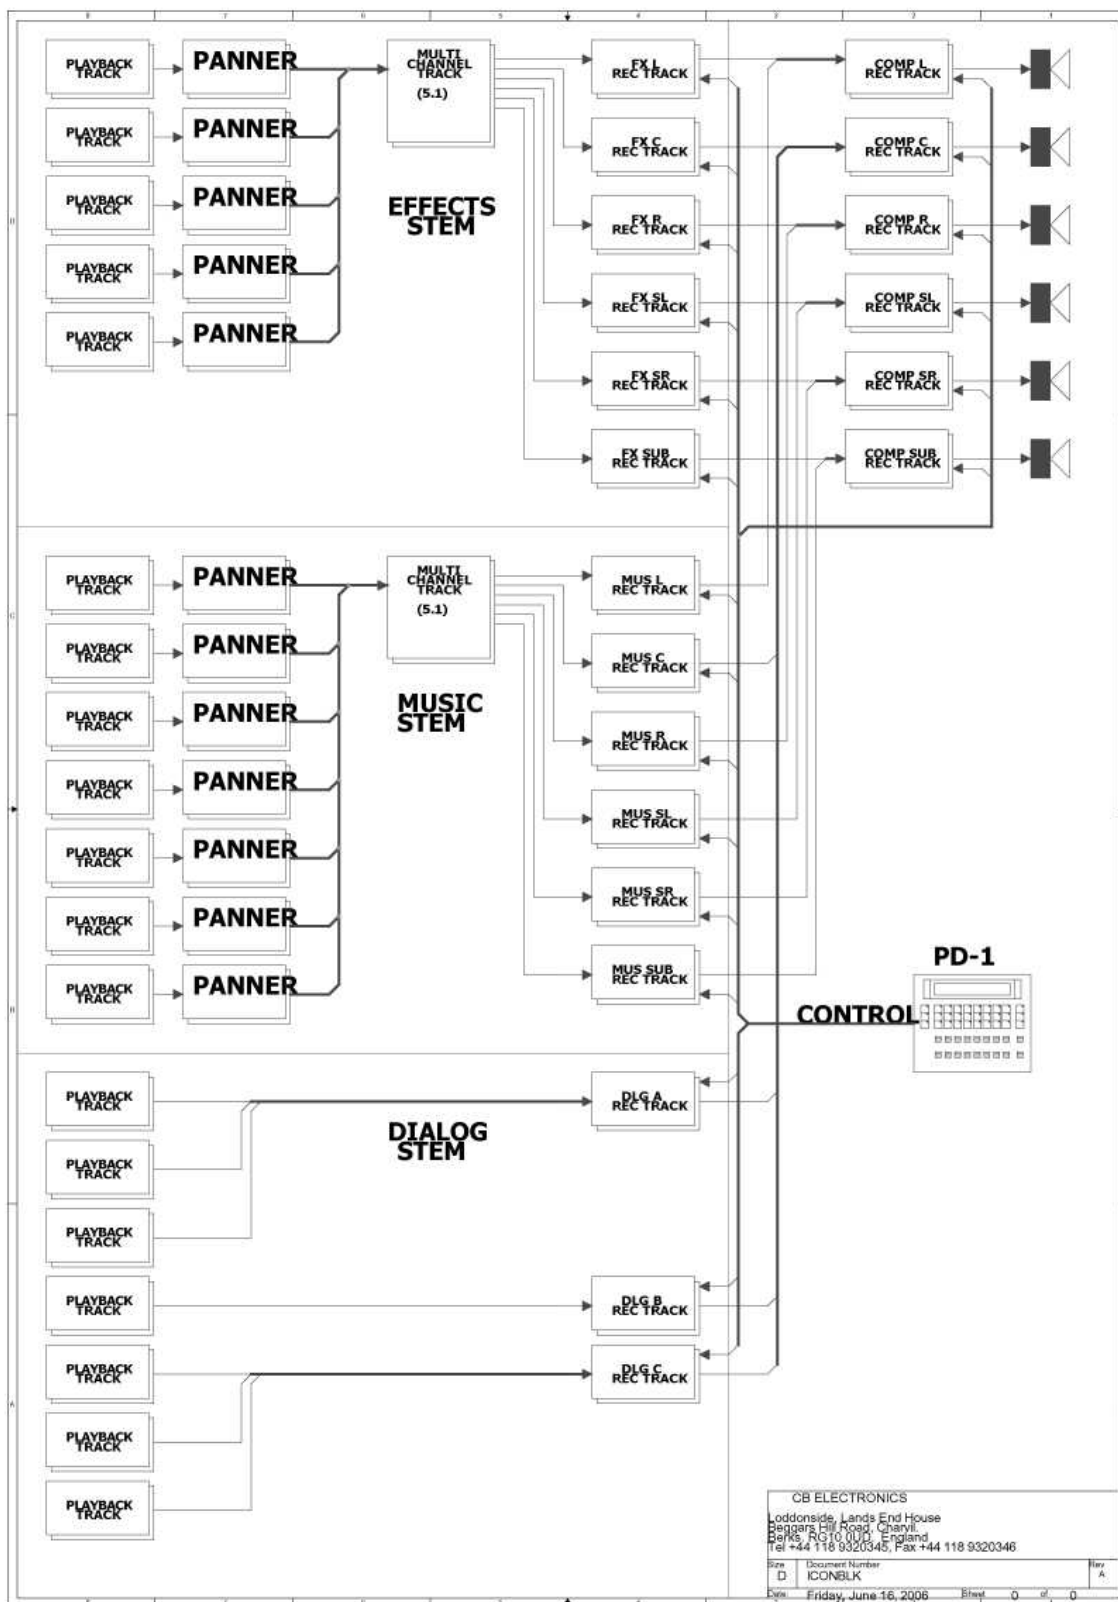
PLAYBACK TRACK
PANNER
PLAYBACK TRACK
PANNER
PLAYBACK TRACK
PANNER
PLAYBACK TRACK
PANNER
PLAYBACK TRACK
PANNER

MULTI CHANNEL TRACK (5.1)

EFFECTS STEM

FX L REC TRACK
FX C REC TRACK
FX R REC TRACK
FX SL REC TRACK
FX SR REC TRACK
FX SUB REC TRACK

COMP L REC TRACK
COMP C REC TRACK
COMP R REC TRACK
COMP SL REC TRACK
COMP SR REC TRACK
COMP SUB REC TRACK

PLAYBACK TRACK
PANNER
PLAYBACK TRACK
PANNER
PLAYBACK TRACK
PANNER
PLAYBACK TRACK
PANNER
PLAYBACK TRACK
PANNER
PLAYBACK TRACK
PANNER
PLAYBACK TRACK
PANNER

MULTI CHANNEL TRACK (5.1)

MUSIC STEM

MUS L REC TRACK
MUS C REC TRACK
MUS R REC TRACK
MUS SL REC TRACK
MUS SR REC TRACK
MUS SUB REC TRACK

PD-1
CONTROL

PLAYBACK TRACK
PLAYBACK TRACK
PLAYBACK TRACK
PLAYBACK TRACK
PLAYBACK TRACK
PLAYBACK TRACK
PLAYBACK TRACK

DIALOG STEM

DLG A REC TRACK
DLG B REC TRACK
DLG C REC TRACK

CB ELECTRONICS
Loddonside, Lands End House
Beggars Hill Road, Charvil.
Berks, RG10 0UD. England
Tel +44 118 9320345, Fax +44 118 9320346

| Size | Document Number | Rev |
|---|---|---|
| D | ICONBLK | A |

Date: Friday, June 16, 2006 Sheet 0 of 0